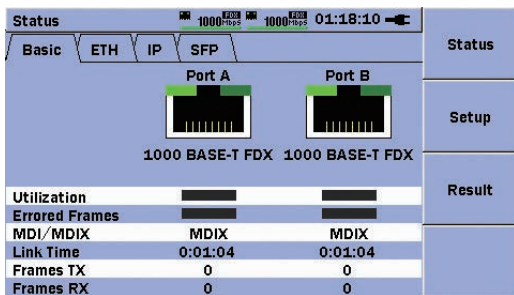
Status 1000 FDX Mbps 1000 FDX Mbps 01:18:10

Basic ETH IP SFP

Port A Port B

1000 BASE-T FDX 1000 BASE-T FDX

| | | |
|---|---|---|
| Utilization | | |
| Errored Frames | | |
| MDI/MDIX | MDIX | MDIX |
| Link Time | 0:01:04 | 0:01:04 |
| Frames TX | 0 | 0 |
| Frames RX | 0 | 0 |

Status

Setup

Result